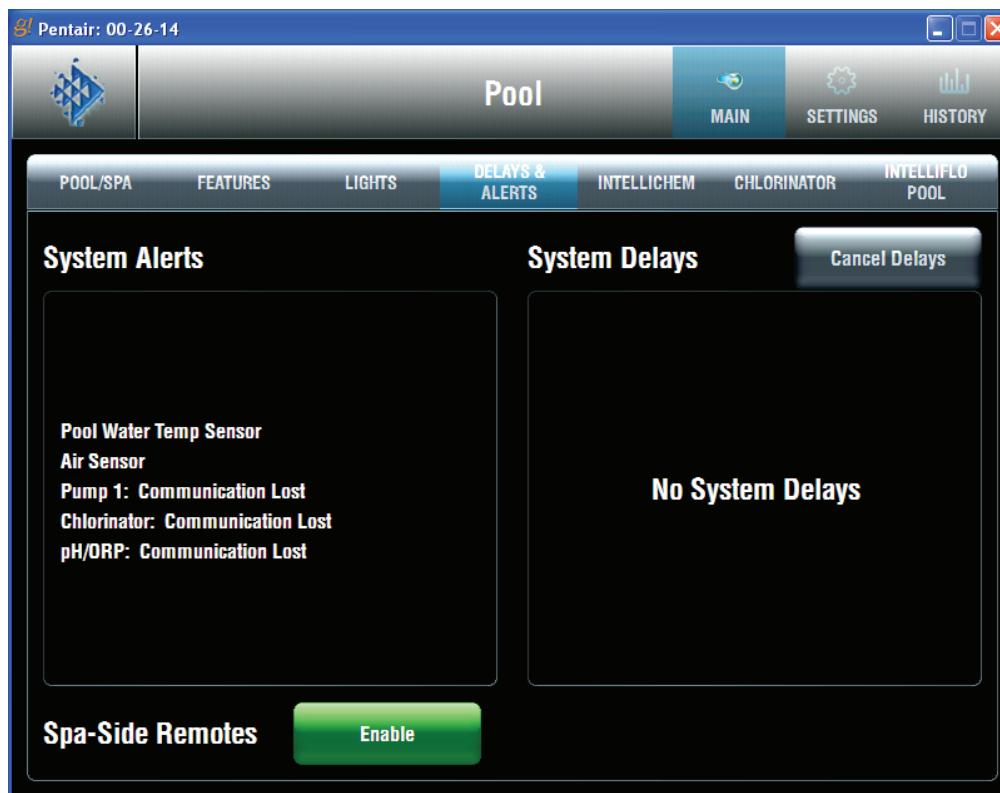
Pentair: 00-26-14

Pool

MAIN SETTINGS HISTORY

POOL/SPA FEATURES LIGHTS DELAYS & ALERTS INTELLICHEM CHLORINATOR INTELLIFLO POOL

System Alerts

Pool Water Temp Sensor
Air Sensor
Pump 1: Communication Lost
Chlorinator: Communication Lost
pH/ORP: Communication Lost

System Delays

Cancel Delays

No System Delays

Spa-Side Remotes

Enable